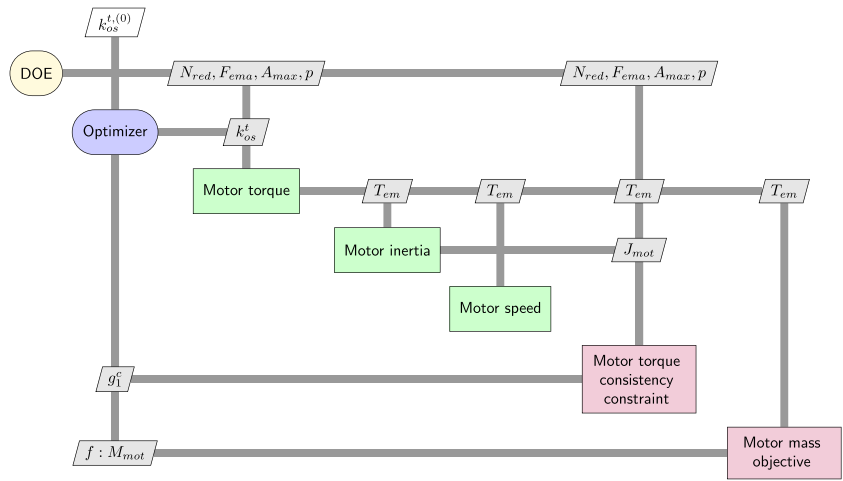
$k_{os}^{t,(0)}$

DOE

$N_{red}, F_{ema}, A_{max}, p$

$N_{red}, F_{ema}, A_{max}, p$

Optimizer

$k_{os}^{t}$

Motor torque

$T_{em}$

$T_{em}$

$T_{em}$

$T_{em}$

Motor inertia

$J_{mot}$

Motor speed

$g_1^c$

Motor torque consistency constraint

$f : M_{mot}$

Motor mass objective